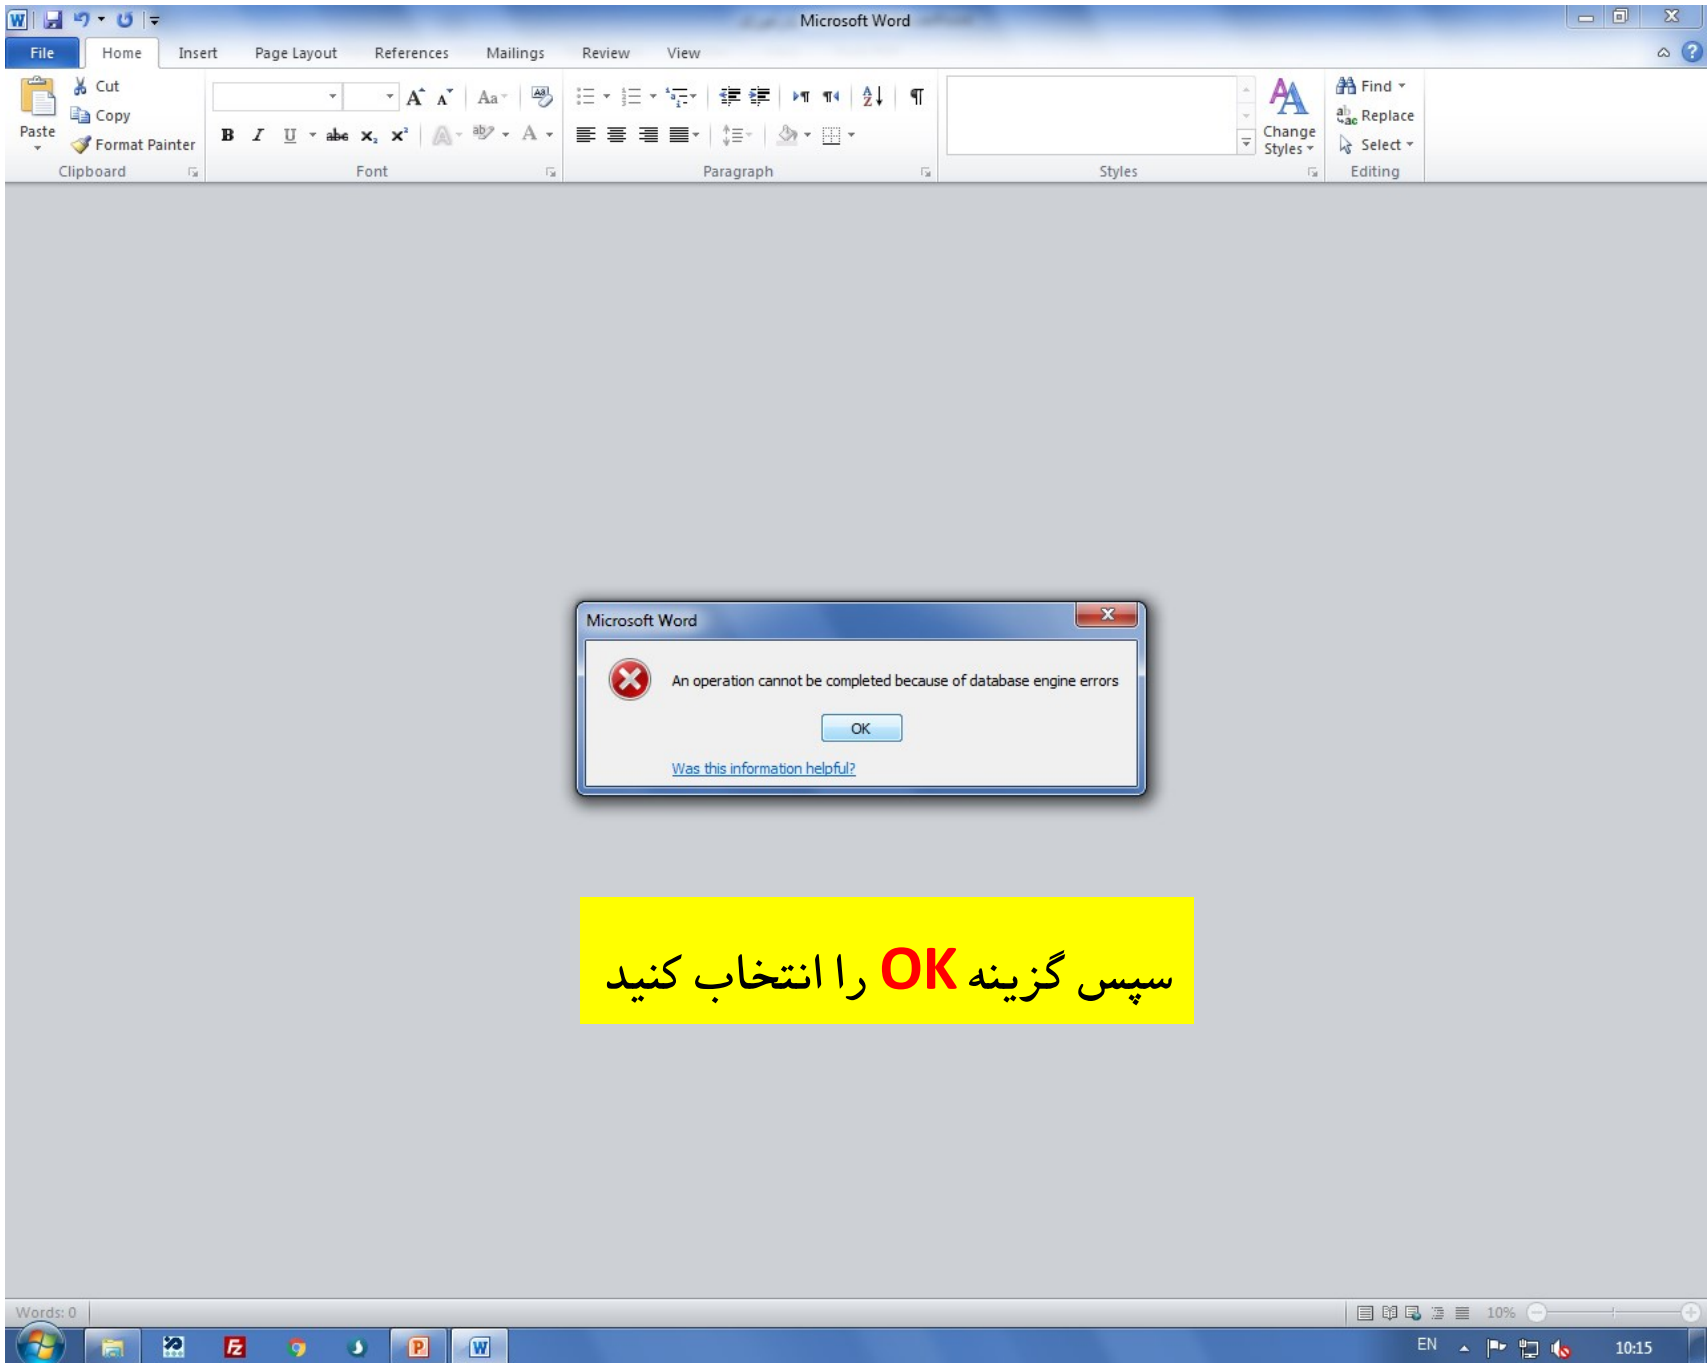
Microsoft Word

File Home Insert Page Layout References Mailings Review View

Paste
Cut
Copy
Format Painter
Clipboard

Font

Paragraph

Styles

Change Styles

Find
Replace
Select
Editing

Microsoft Word

An operation cannot be completed because of database engine errors

OK

Was this information helpful?

سپس گزینه OK را انتخاب کنید

Words: 0

10%

EN

10:15